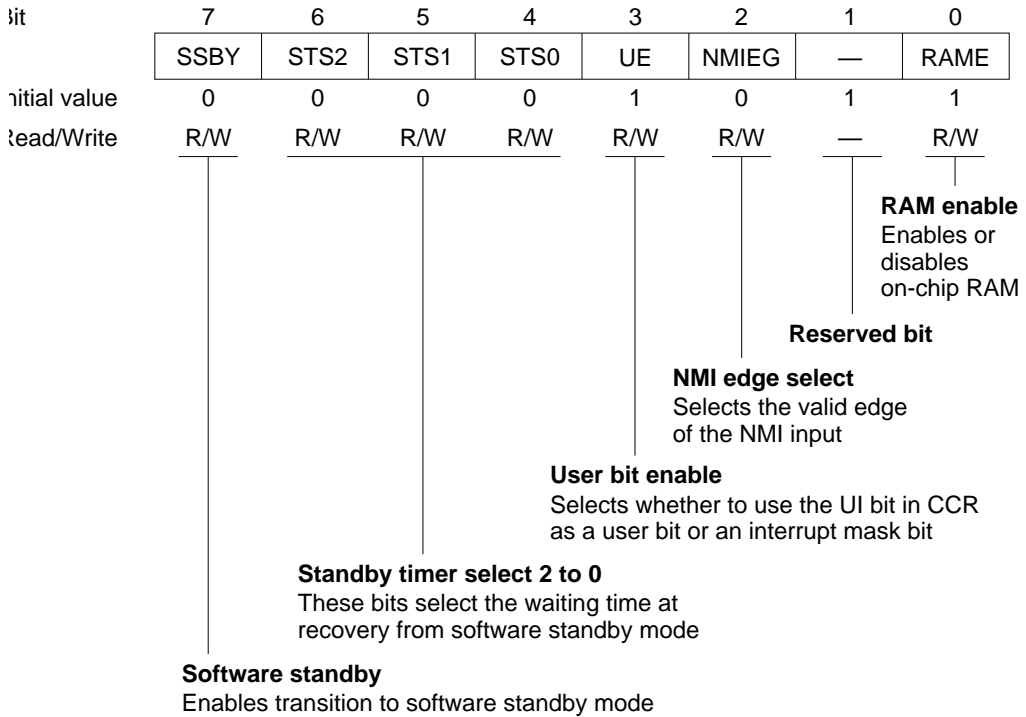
| ɜit | 7 | 6 | 5 | 4 | 3 | 2 | 1 | 0 |
|---|---|---|---|---|---|---|---|---|
| | SSBY | STS2 | STS1 | STS0 | UE | NMIEG | — | RAME |
| ıitial value | 0 | 0 | 0 | 0 | 1 | 0 | 1 | 1 |
| ɾead/Write | R/W | R/W | R/W | R/W | R/W | R/W | — | R/W |

**RAM enable**
Enables or disables on-chip RAM

**Reserved bit**

**NMI edge select**
Selects the valid edge of the NMI input

**User bit enable**
Selects whether to use the UI bit in CCR as a user bit or an interrupt mask bit

**Standby timer select 2 to 0**
These bits select the waiting time at recovery from software standby mode

**Software standby**
Enables transition to software standby mode